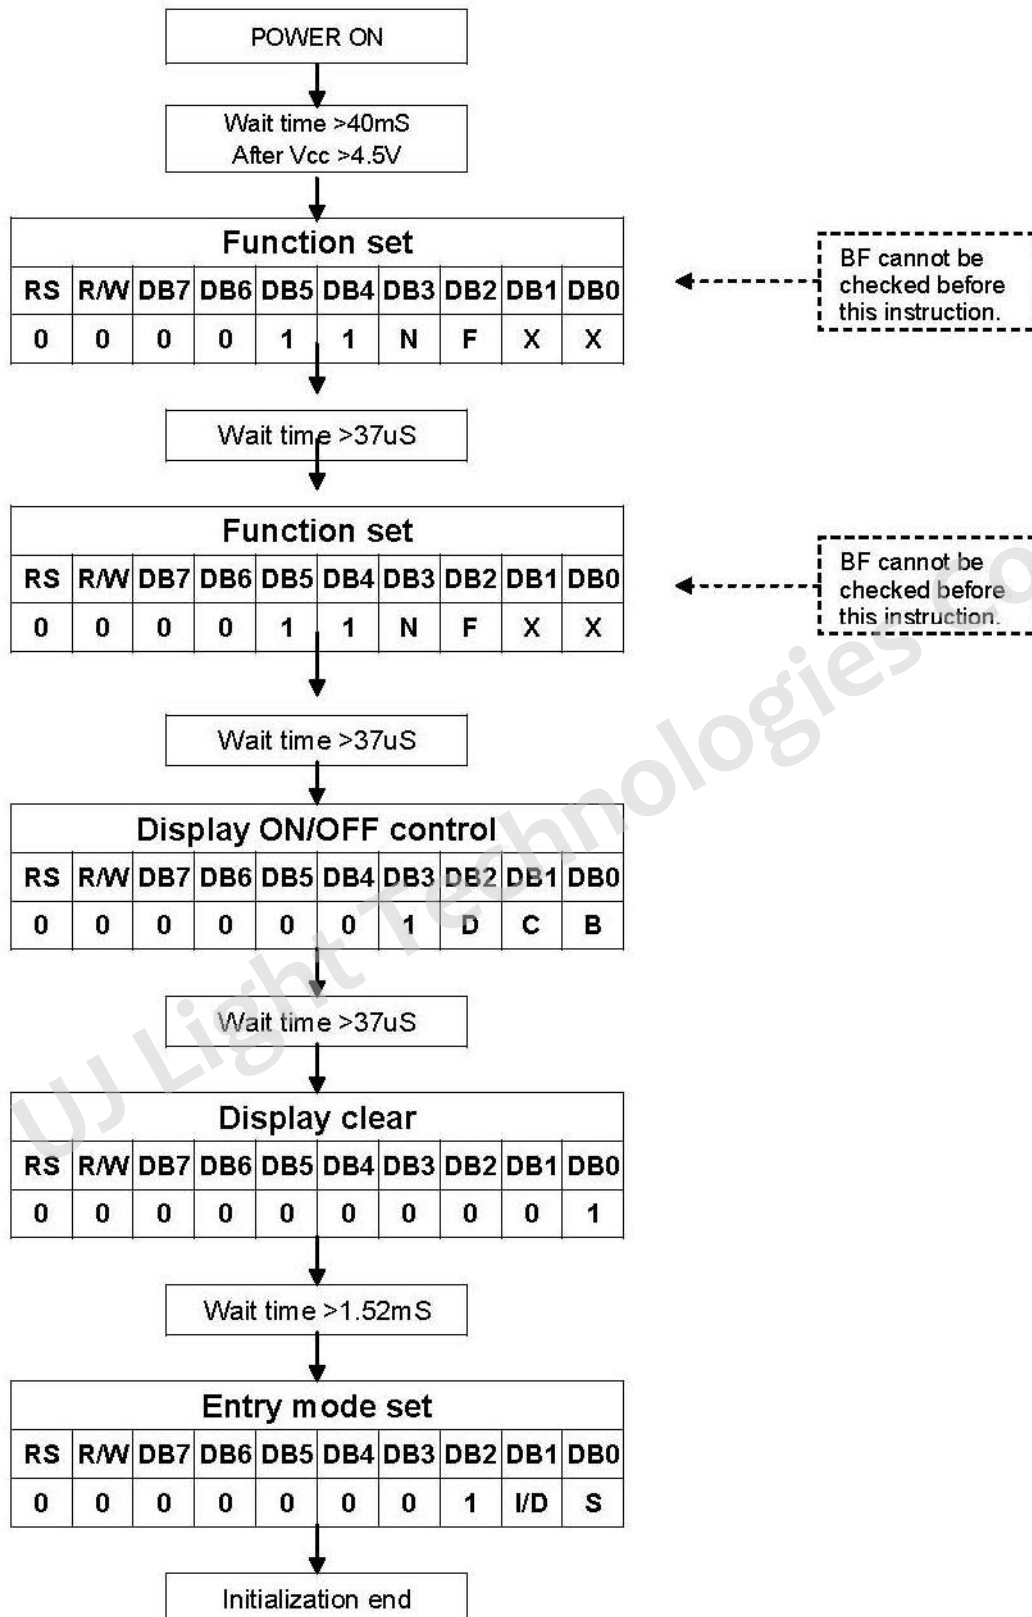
POWER ON

Wait time >40mS
After Vcc >4.5V

Function set

| RS | R/W | DB7 | DB6 | DB5 | DB4 | DB3 | DB2 | DB1 | DB0 |
|---|---|---|---|---|---|---|---|---|---|
| 0 | 0 | 0 | 0 | 1 | 1 | N | F | X | X |

BF cannot be checked before this instruction.

Wait time >37uS

Function set

| RS | R/W | DB7 | DB6 | DB5 | DB4 | DB3 | DB2 | DB1 | DB0 |
|---|---|---|---|---|---|---|---|---|---|
| 0 | 0 | 0 | 0 | 1 | 1 | N | F | X | X |

BF cannot be checked before this instruction.

Wait time >37uS

Display ON/OFF control

| RS | R/W | DB7 | DB6 | DB5 | DB4 | DB3 | DB2 | DB1 | DB0 |
|---|---|---|---|---|---|---|---|---|---|
| 0 | 0 | 0 | 0 | 0 | 0 | 1 | D | C | B |

Wait time >37uS

Display clear

| RS | R/W | DB7 | DB6 | DB5 | DB4 | DB3 | DB2 | DB1 | DB0 |
|---|---|---|---|---|---|---|---|---|---|
| 0 | 0 | 0 | 0 | 0 | 0 | 0 | 0 | 0 | 1 |

Wait time >1.52mS

Entry mode set

| RS | R/W | DB7 | DB6 | DB5 | DB4 | DB3 | DB2 | DB1 | DB0 |
|---|---|---|---|---|---|---|---|---|---|
| 0 | 0 | 0 | 0 | 0 | 0 | 0 | 1 | I/D | S |

Initialization end

UJ Light Technologies Co